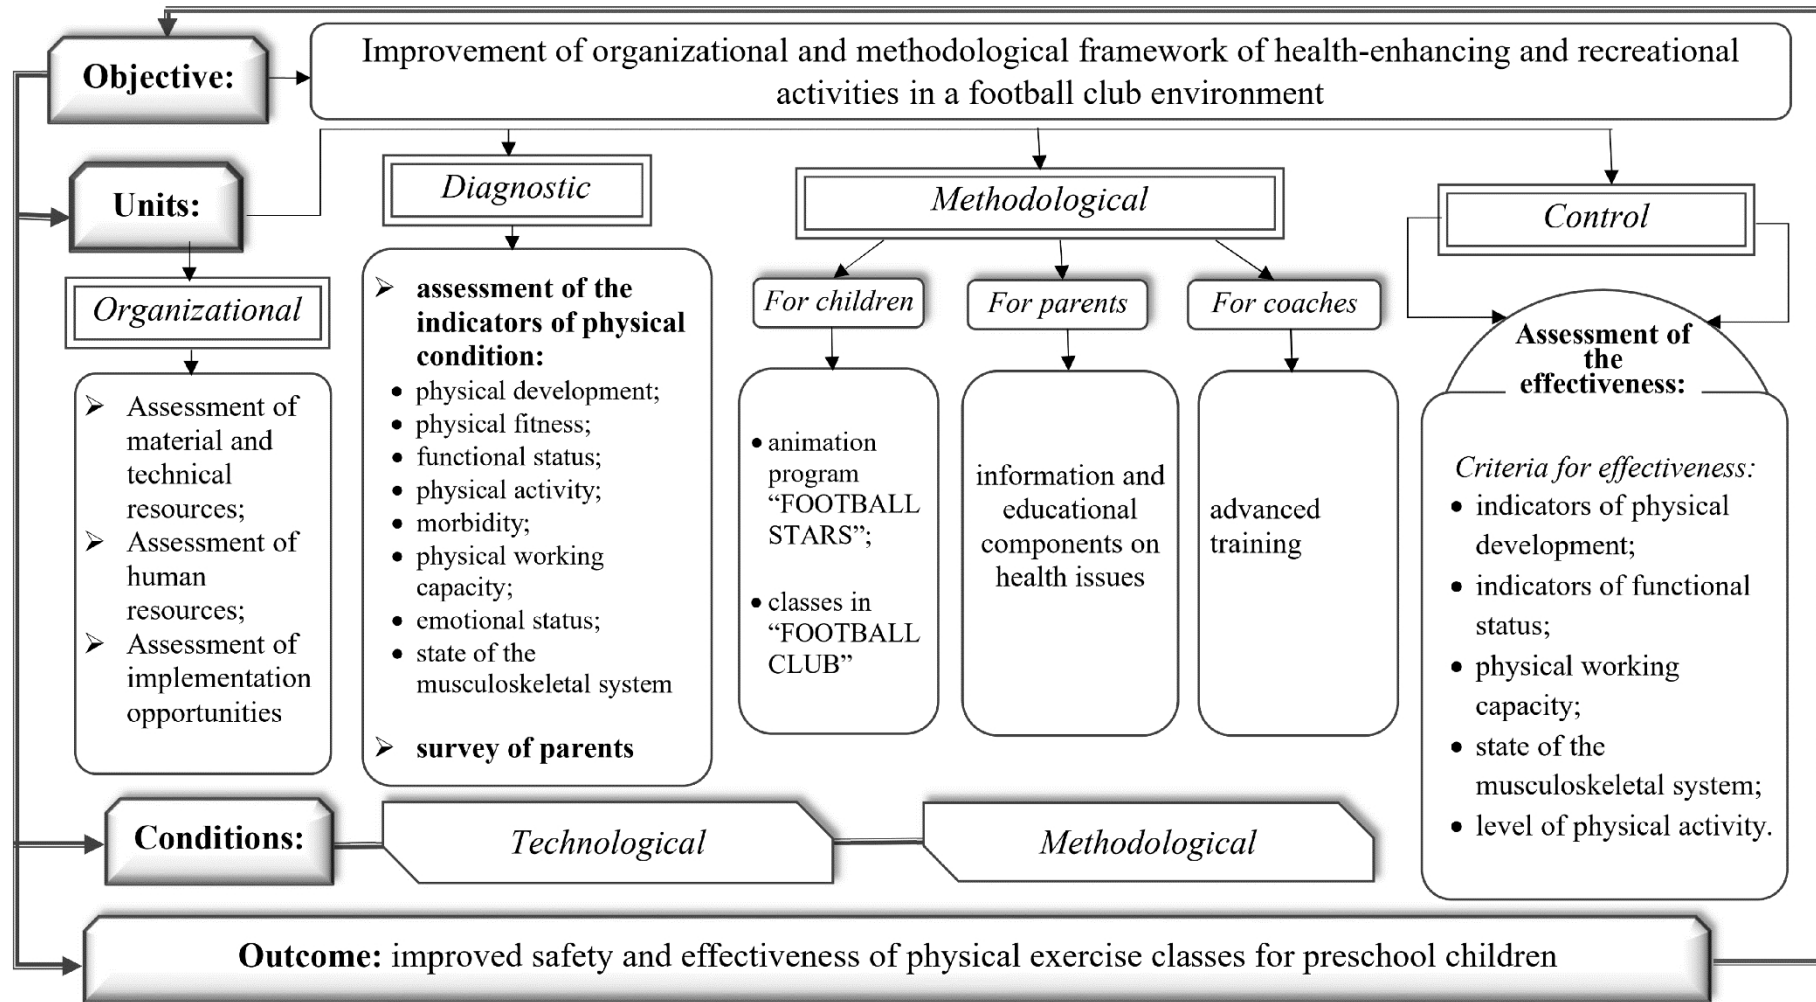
**Objective:**

Improvement of organizational and methodological framework of health-enhancing and recreational activities in a football club environment

**Units:**

*Organizational*

- Assessment of material and technical resources;
- Assessment of human resources;
- Assessment of implementation opportunities

*Diagnostic*

- **assessment of the indicators of physical condition:**
  - physical development;
  - physical fitness;
  - functional status;
  - physical activity;
  - morbidity;
  - physical working capacity;
  - emotional status;
  - state of the musculoskeletal system
- **survey of parents**

*Methodological*

*For children*

- animation program "FOOTBALL STARS";
- classes in "FOOTBALL CLUB"

*For parents*

information and educational components on health issues

*For coaches*

advanced training

*Control*

**Assessment of the effectiveness:**

*Criteria for effectiveness:*

- indicators of physical development;
- indicators of functional status;
- physical working capacity;
- state of the musculoskeletal system;
- level of physical activity.

**Conditions:**

*Technological*

*Methodological*

**Outcome:** improved safety and effectiveness of physical exercise classes for preschool children